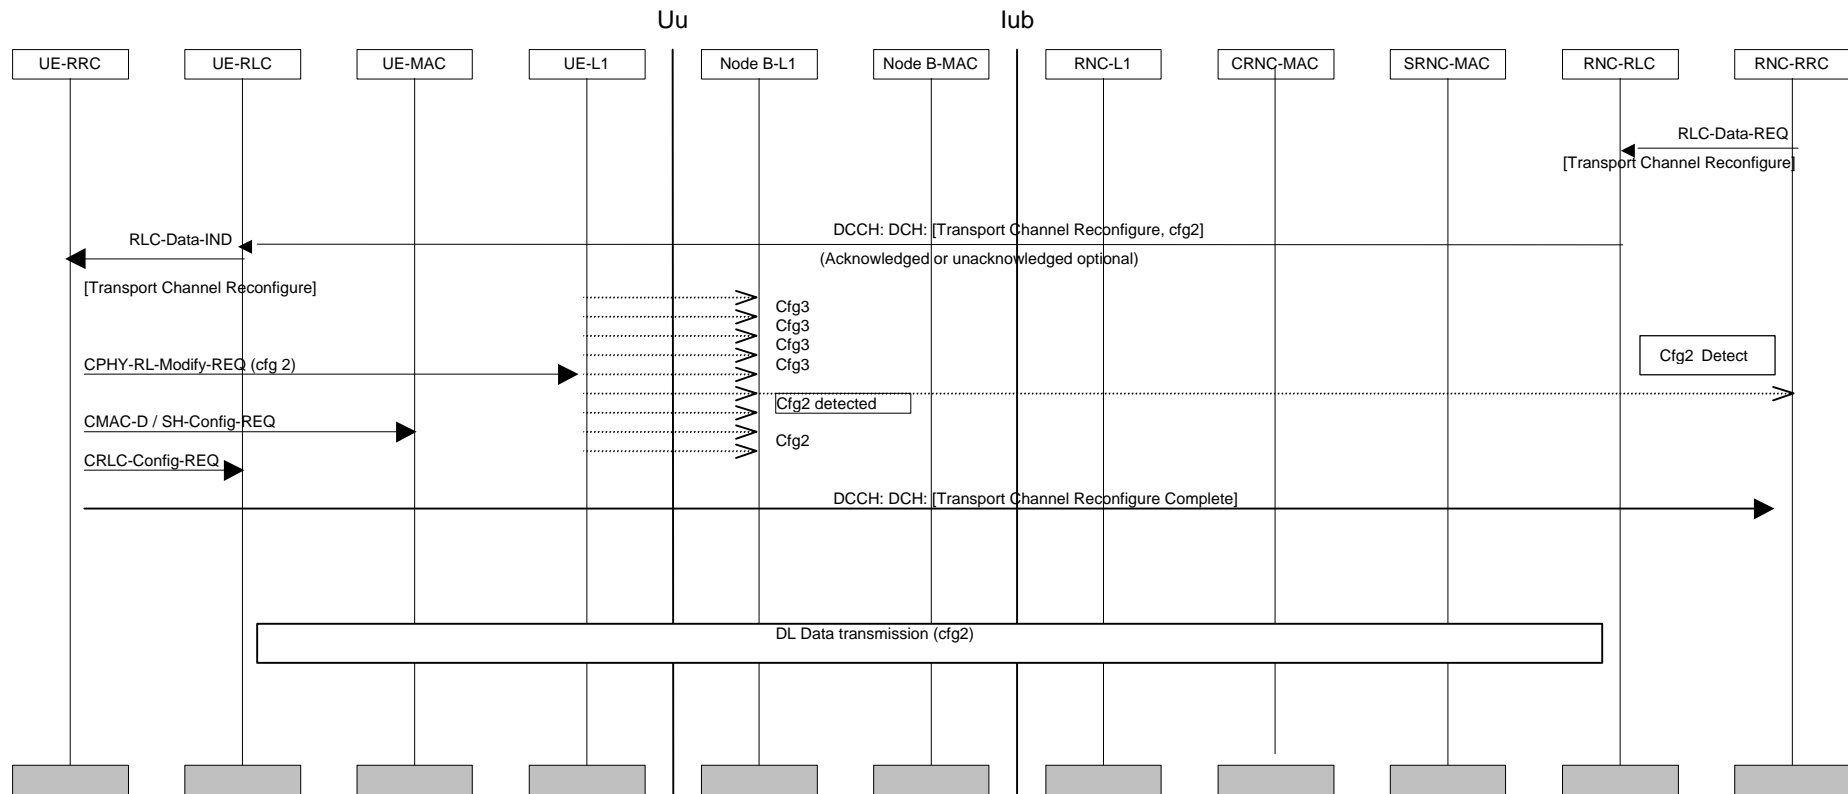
Uu

Iub

UE-RRC

UE-RLC

UE-MAC

UE-L1

Node B-L1

Node B-MAC

RNC-L1

CRNC-MAC

SRNC-MAC

RNC-RLC

RNC-RRC

RLC-Data-REQ

[Transport Channel Reconfigure]

DCCH: DCH: [Transport Channel Reconfigure, cfg2]

RLC-Data-IND

(Acknowledged or unacknowledged optional)

[Transport Channel Reconfigure]

Cfg3

Cfg3

Cfg3

Cfg3

Cfg2 Detect

CPHY-RL-Modify-REQ (cfg 2)

Cfg2 detected

CMAC-D / SH-Config-REQ

Cfg2

CRLC-Config-REQ

DCCH: DCH: [Transport Channel Reconfigure Complete]

DL Data transmission (cfg2)